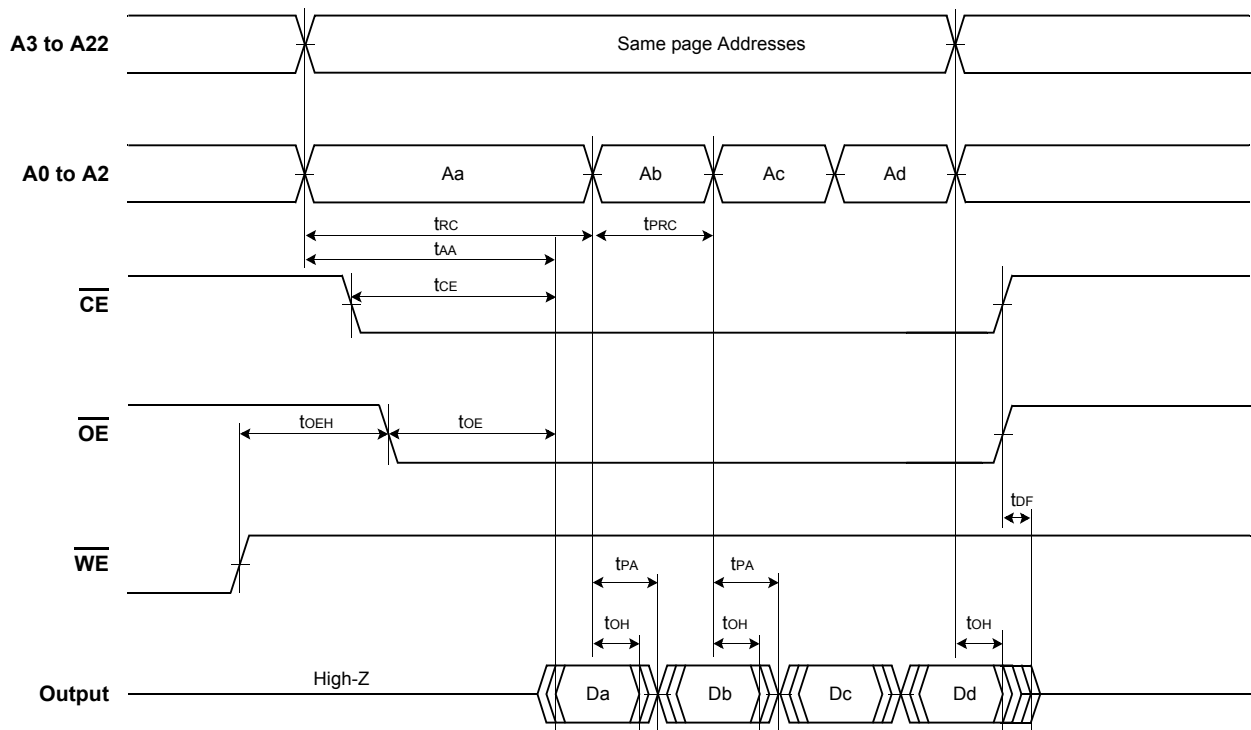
A3 to A22

Same page Addresses

A0 to A2

Aa

Ab

Ac

Ad

$t_{RC}$

$t_{PRC}$

$t_{AA}$

$t_{CE}$

$\overline{CE}$

$\overline{OE}$

$t_{OEH}$

$t_{OE}$

$t_{DF}$

$\overline{WE}$

$t_{PA}$

$t_{PA}$

$t_{OH}$

$t_{OH}$

$t_{OH}$

Output

High-Z

Da

Db

Dc

Dd